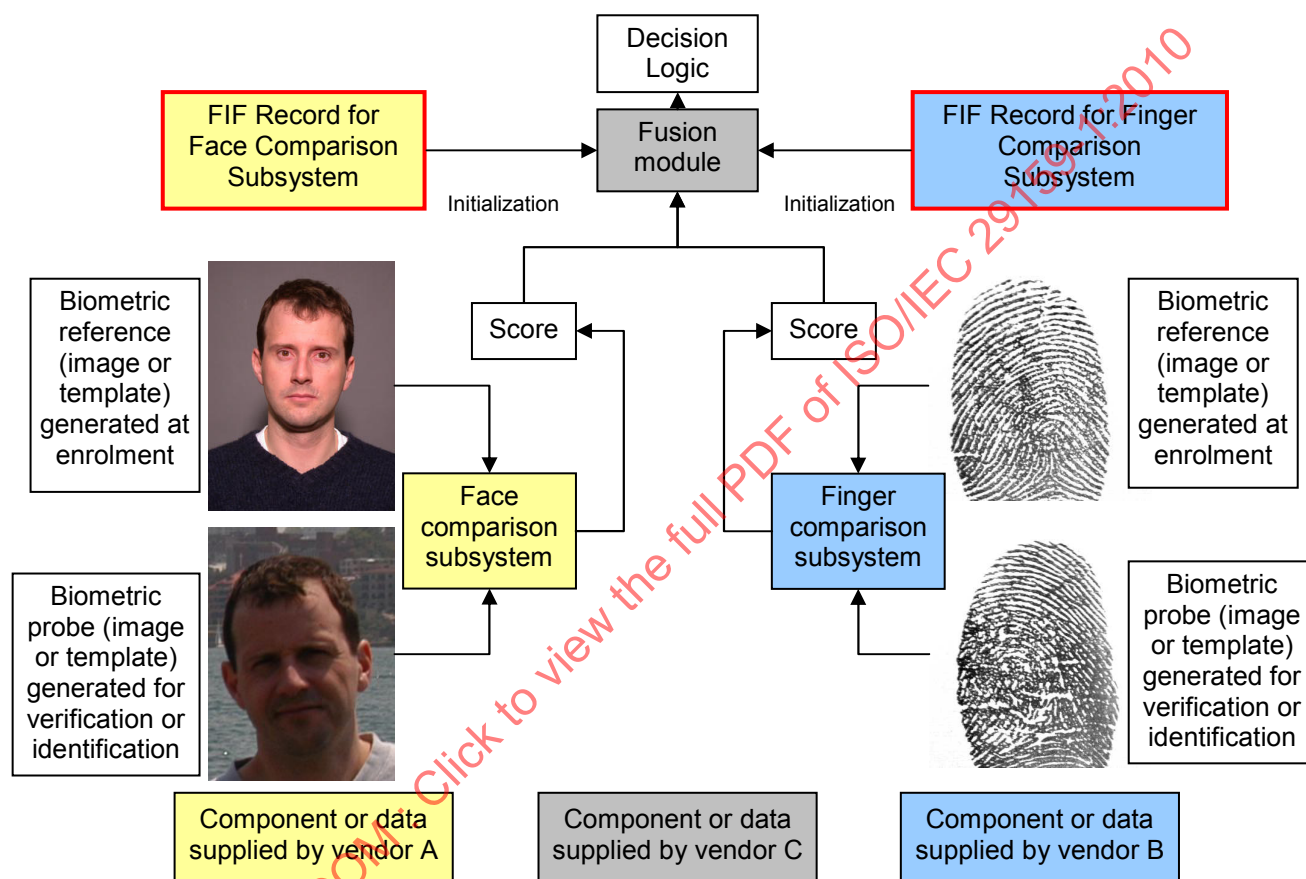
Decision Logic

FIF Record for Face Comparison Subsystem

Fusion module

FIF Record for Finger Comparison Subsystem

Initialization

Initialization

Biometric reference (image or template) generated at enrolment

Score

Score

Biometric reference (image or template) generated at enrolment

Face comparison subsystem

Finger comparison subsystem

Biometric probe (image or template) generated for verification or identification

Biometric probe (image or template) generated for verification or identification

Component or data supplied by vendor A

Component or data supplied by vendor C

Component or data supplied by vendor B

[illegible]OM: Click to view the full PDF of ISO/IEC 29159-1:2010